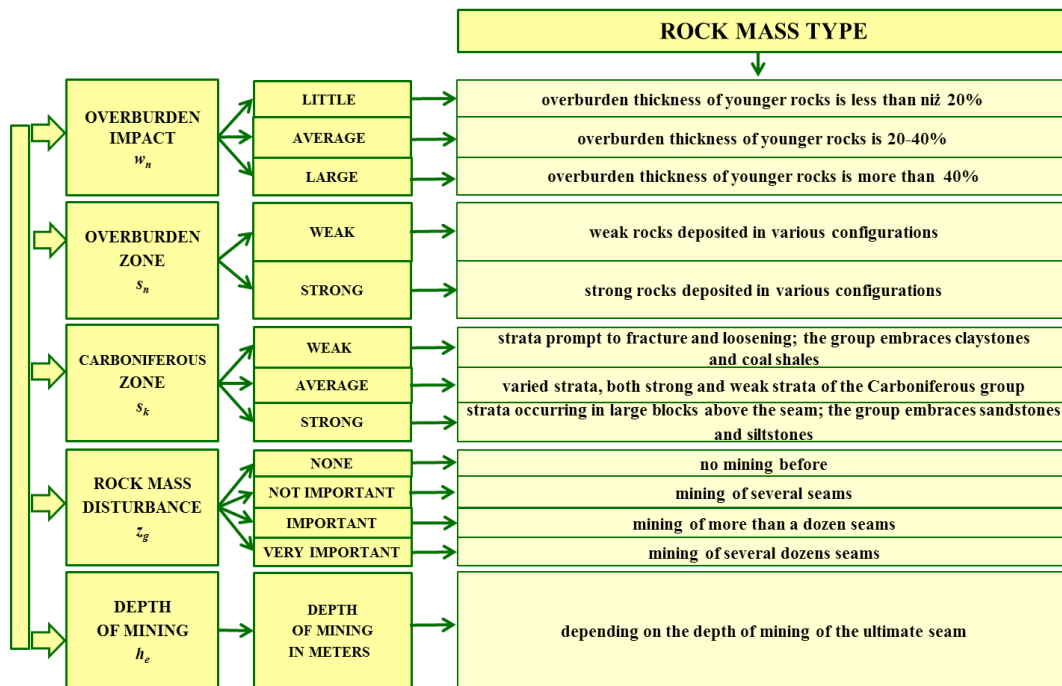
ROCK MASS TYPE

OVERBURDEN IMPACT $w_n$

LITTLE
overburden thickness of younger rocks is less than niż 20%

AVERAGE
overburden thickness of younger rocks is 20-40%

LARGE
overburden thickness of younger rocks is more than 40%

OVERBURDEN ZONE $s_n$

WEAK
weak rocks deposited in various configurations

STRONG
strong rocks deposited in various configurations

CARBONIFEROUS ZONE $s_k$

WEAK
strata prompt to fracture and loosening; the group embraces claystones and coal shales

AVERAGE
varied strata, both strong and weak strata of the Carboniferous group

STRONG
strata occurring in large blocks above the seam; the group embraces sandstones and siltstones

ROCK MASS DISTURBANCE $z_g$

NONE
no mining before

NOT IMPORTANT
mining of several seams

IMPORTANT
mining of more than a dozen seams

VERY IMPORTANT
mining of several dozens seams

DEPTH OF MINING $h_e$

DEPTH OF MINING IN METERS
depending on the depth of mining of the ultimate seam